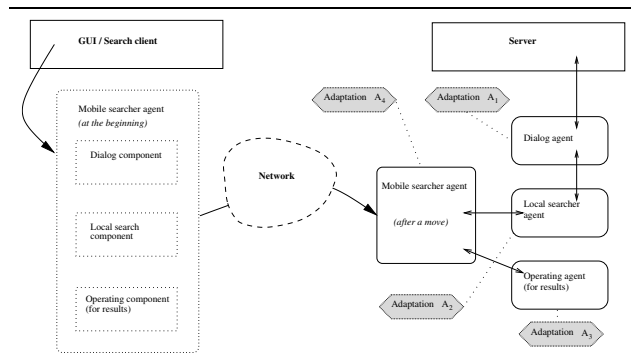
GUI / Search client

Mobile searcher agent
(at the beginning)

Dialog component

Local search component

Operating component (for results)

Network

Adaptation $A_4$

Adaptation $A_1$

Server

Dialog agent

Mobile searcher agent
(after a move)

Local searcher agent

Operating agent (for results)

Adaptation $A_2$

Adaptation $A_3$